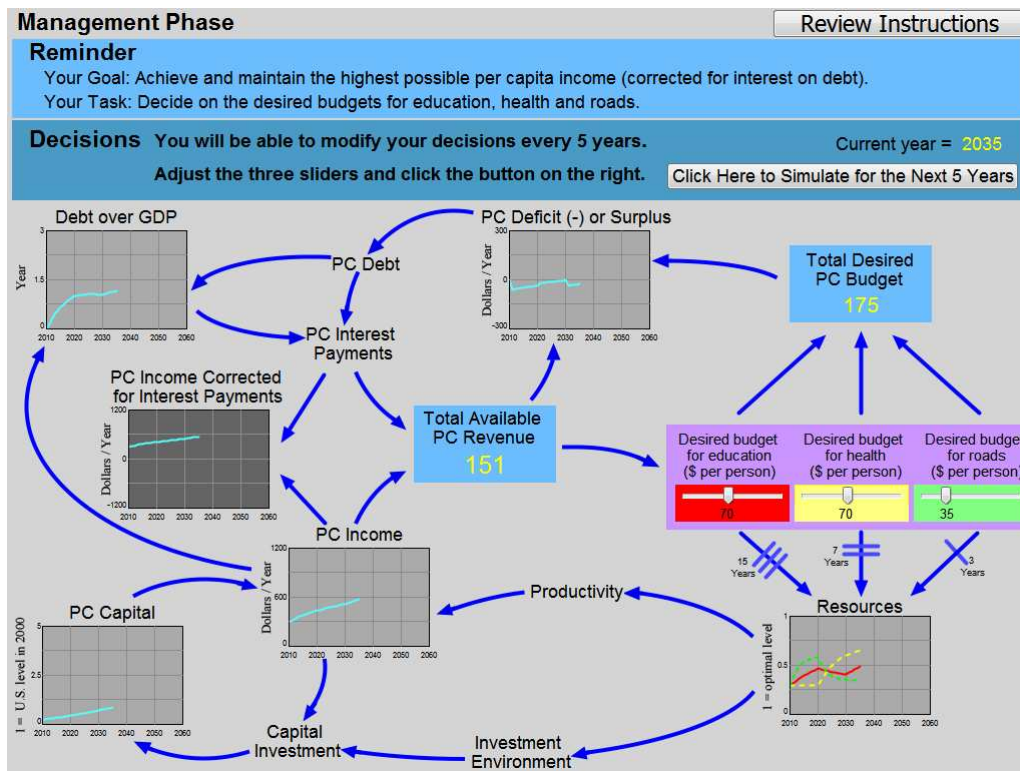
Management Phase

Review Instructions

Reminder

Your Goal: Achieve and maintain the highest possible per capita income (corrected for interest on debt).

Your Task: Decide on the desired budgets for education, health and roads.

Decisions You will be able to modify your decisions every 5 years.

Adjust the three sliders and click the button on the right.

Current year = 2035

Click Here to Simulate for the Next 5 Years

Debt over GDP

Year

3

1.5

0

2010 2020 2030 2040 2050 2060

PC Debt

PC Deficit (-) or Surplus

Dollars / Year

300

0

-300

2010 2020 2030 2040 2050 2060

Total Desired PC Budget

175

PC Interest Payments

PC Income Corrected for Interest Payments

Dollars / Year

1200

0

-1200

2010 2020 2030 2040 2050 2060

Total Available PC Revenue

151

Desired budget for education ($ per person)

70

Desired budget for health ($ per person)

70

Desired budge for roads ($ per person

35

15 Years

7 Years

3 Years

PC Income

Dollars / Year

1200

600

0

2010 2020 2030 2040 2050 2060

Productivity

Resources

1 = optimal level

1

0.5

0

2010 2020 2030 2040 2050 2060

PC Capital

1 = U.S. level in 2000

5

2.5

0

2010 2020 2030 2040 2050 2060

Capital Investment

Investment Environment